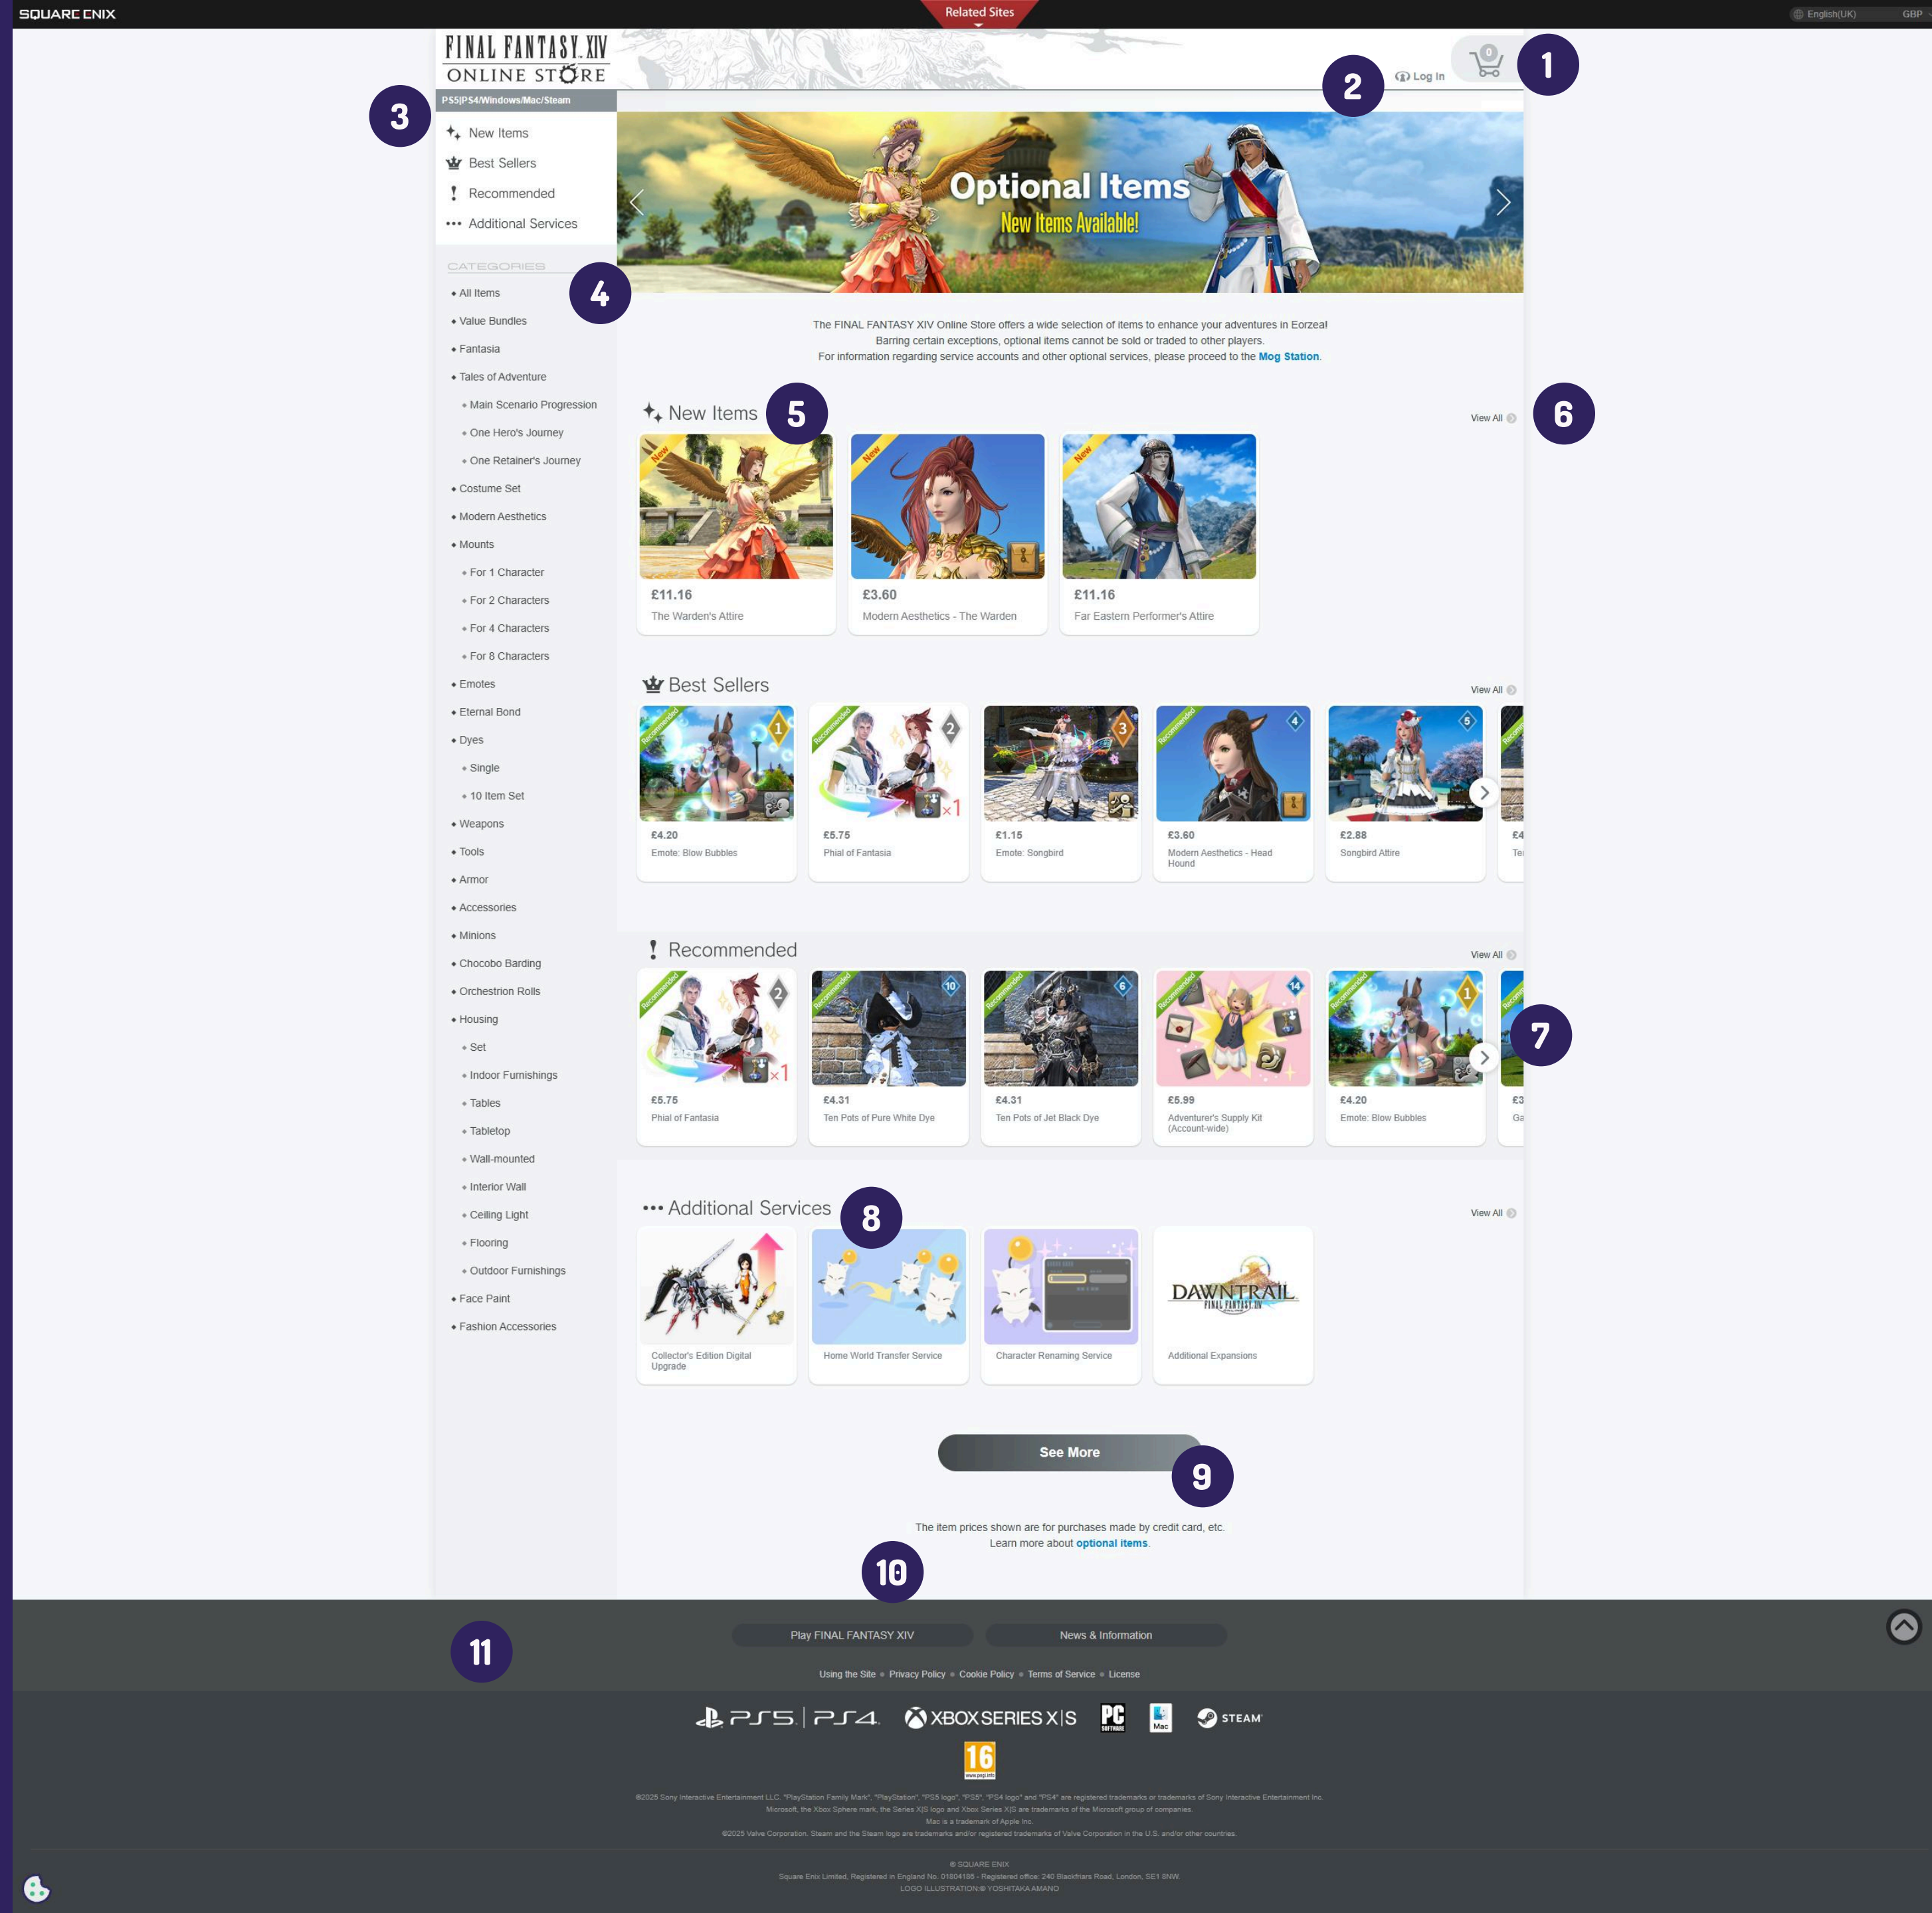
SQUARE ENIX
Related Sites
English(UK) GBP

FINAL FANTASY XIV ONLINE STORE
0
1
Log In
2
PS5|PS4/Windows/Mac/Steam
3
New Items
Best Sellers
Recommended
Additional Services

Optional Items
New Items Available!

CATEGORIES
4
All Items
Value Bundles
Fantasia
Tales of Adventure
Main Scenario Progression
One Hero's Journey
One Retainer's Journey
Costume Set
Modern Aesthetics
Mounts
For 1 Character
For 2 Characters
For 4 Characters
For 8 Characters
Emotes
Eternal Bond
Dyes
Single
10 Item Set
Weapons
Tools
Armor
Accessories
Minions
Chocobo Barding
Orchestrion Rolls
Housing
Set
Indoor Furnishings
Tables
Tabletop
Wall-mounted
Interior Wall
Ceiling Light
Flooring
Outdoor Furnishings
Face Paint
Fashion Accessories

The FINAL FANTASY XIV Online Store offers a wide selection of items to enhance your adventures in Eorzea! Barring certain exceptions, optional items cannot be sold or traded to other players. For information regarding service accounts and other optional services, please proceed to the Mog Station.

New Items
5
View All
6
New
£11.16
The Warden's Attire
New
£3.60
Modern Aesthetics - The Warden
New
£11.16
Far Eastern Performer's Attire

Best Sellers
View All
Recommended 1
£4.20
Emote: Blow Bubbles
Recommended 2
£5.75
Phial of Fantasia
3
£1.15
Emote: Songbird
Recommended 4
£3.60
Modern Aesthetics - Head Hound
5
£2.88
Songbird Attire
£4
Te

Recommended
View All
Recommended 2
£5.75
Phial of Fantasia
Recommended 10
£4.31
Ten Pots of Pure White Dye
Recommended 6
£4.31
Ten Pots of Jet Black Dye
Recommended 14
£5.99
Adventurer's Supply Kit (Account-wide)
Recommended 1
£4.20
Emote: Blow Bubbles
£3
Ga
7

Additional Services
8
View All
Collector's Edition Digital Upgrade
Home World Transfer Service
Character Renaming Service
DAWNTRAIL FINAL FANTASY XIV
Additional Expansions

See More
9

The item prices shown are for purchases made by credit card, etc.
Learn more about optional items.
10

11
Play FINAL FANTASY XIV
News & Information
Using the Site • Privacy Policy • Cookie Policy • Terms of Service • License

PS5 | PS4 XBOX SERIES X|S PC SOFTWARE Mac STEAM
16

©2025 Sony Interactive Entertainment LLC. "PlayStation Family Mark", "PlayStation", "PS5 logo", "PS5", "PS4 logo" and "PS4" are registered trademarks or trademarks of Sony Interactive Entertainment Inc.
Microsoft, the Xbox Sphere mark, the Series X|S logo and Xbox Series X|S are trademarks of the Microsoft group of companies.
Mac is a trademark of Apple Inc.
©2025 Valve Corporation. Steam and the Steam logo are trademarks and/or registered trademarks of Valve Corporation in the U.S. and/or other countries.

© SQUARE ENIX
Square Enix Limited, Registered in England No. 01804186 - Registered office: 240 Blackfriars Road, London, SE1 8NW.
LOGO ILLUSTRATION:© YOSHITAKA AMANO